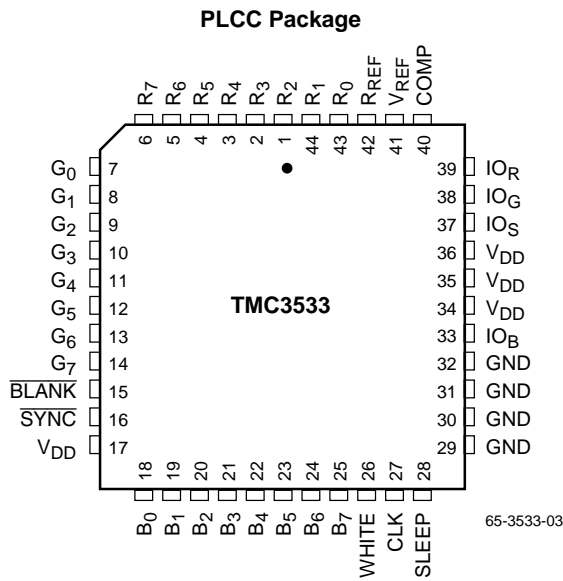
PLCC Package

$R_7$ $R_6$ $R_5$ $R_4$ $R_3$ $R_2$ $R_1$ $R_0$ $R_{REF}$ $V_{REF}$ COMP

6 5 4 3 2 1 44 43 42 41 40

$G_0$ 7
$G_1$ 8
$G_2$ 9
$G_3$ 10
$G_4$ 11
$G_5$ 12
$G_6$ 13
$G_7$ 14
$\overline{BLANK}$ 15
$\overline{SYNC}$ 16
$V_{DD}$ 17

TMC3533

39 $IO_R$
38 $IO_G$
37 $IO_S$
36 $V_{DD}$
35 $V_{DD}$
34 $V_{DD}$
33 $IO_B$
32 GND
31 GND
30 GND
29 GND

18 19 20 21 22 23 24 25 26 27 28

$B_0$ $B_1$ $B_2$ $B_3$ $B_4$ $B_5$ $B_6$ $B_7$ WHITE CLK SLEEP

65-3533-03